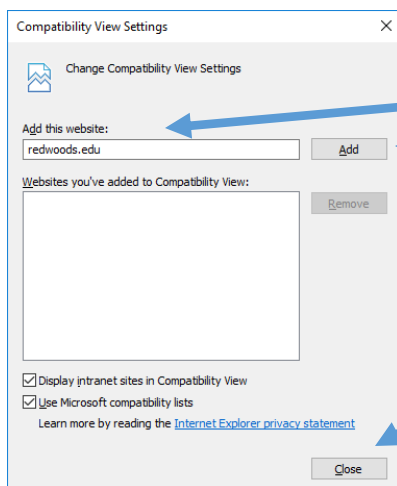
Compatibility View Settings

Change Compatibility View Settings

Add this website:

redwoods.edu

Add

Websites you've added to Compatibility View:

Remove

Display intranet sites in Compatibility View

Use Microsoft compatibility lists

Learn more by reading the Internet Explorer privacy statement

Close